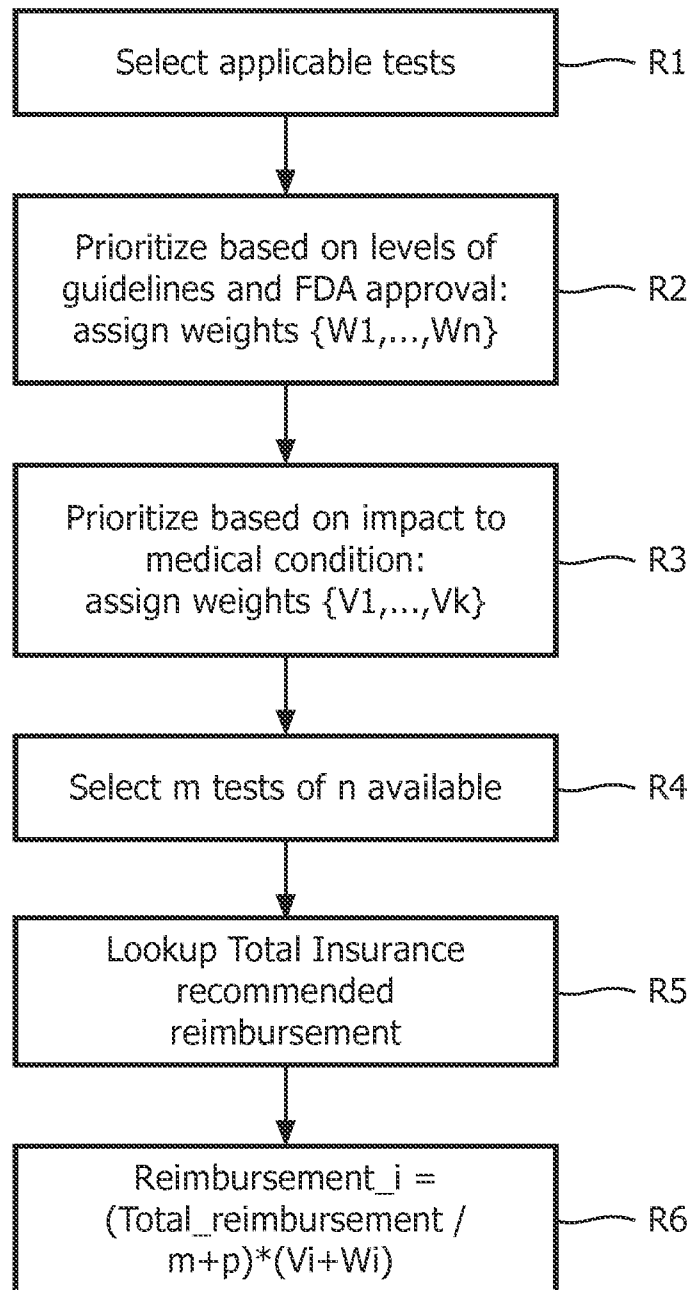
Select applicable tests

R1

Prioritize based on levels of guidelines and FDA approval: assign weights {W1,...,Wn}

R2

Prioritize based on impact to medical condition: assign weights {V1,...,Vk}

R3

Select m tests of n available

R4

Lookup Total Insurance recommended reimbursement

R5

Reimbursement_i = (Total_reimbursement / m+p)*(Vi+Wi)

R6